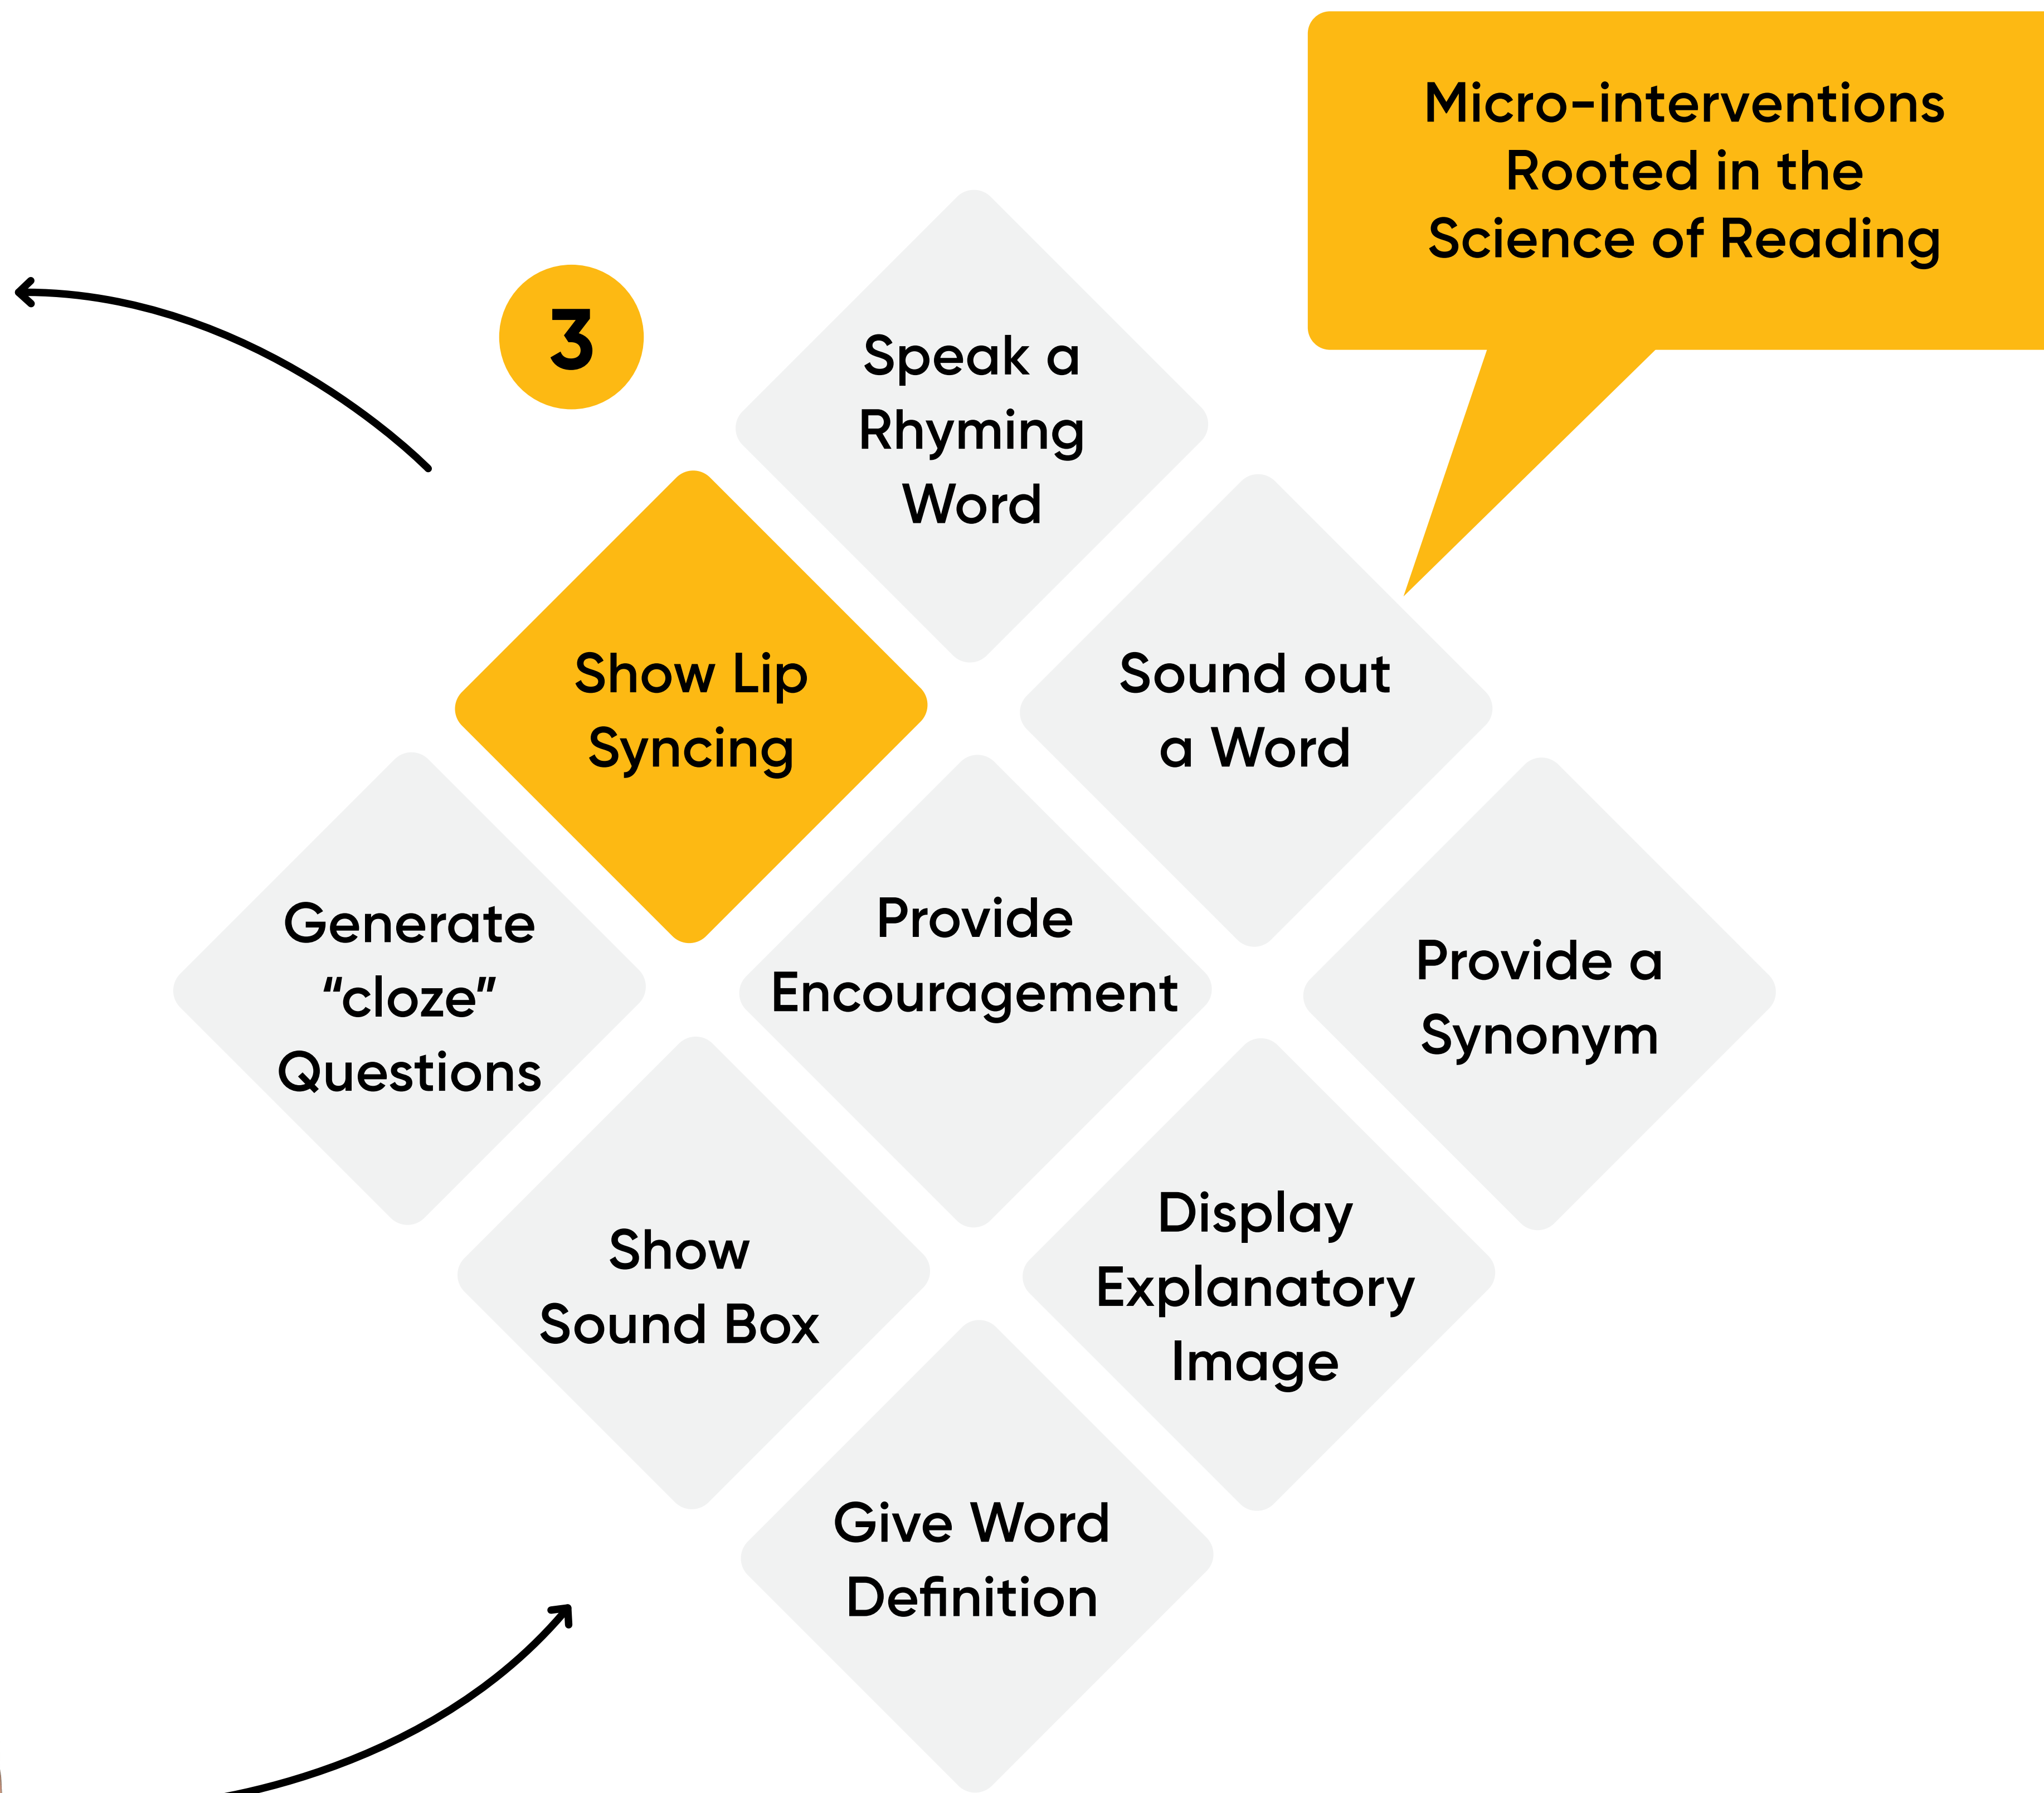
Micro-interventions Rooted in the Science of Reading

3

Speak a Rhyming Word

Show Lip Syncing

Sound out a Word

Generate "cloze" Questions

Provide Encouragement

Provide a Synonym

Show Sound Box

Display Explanatory Image

Give Word Definition